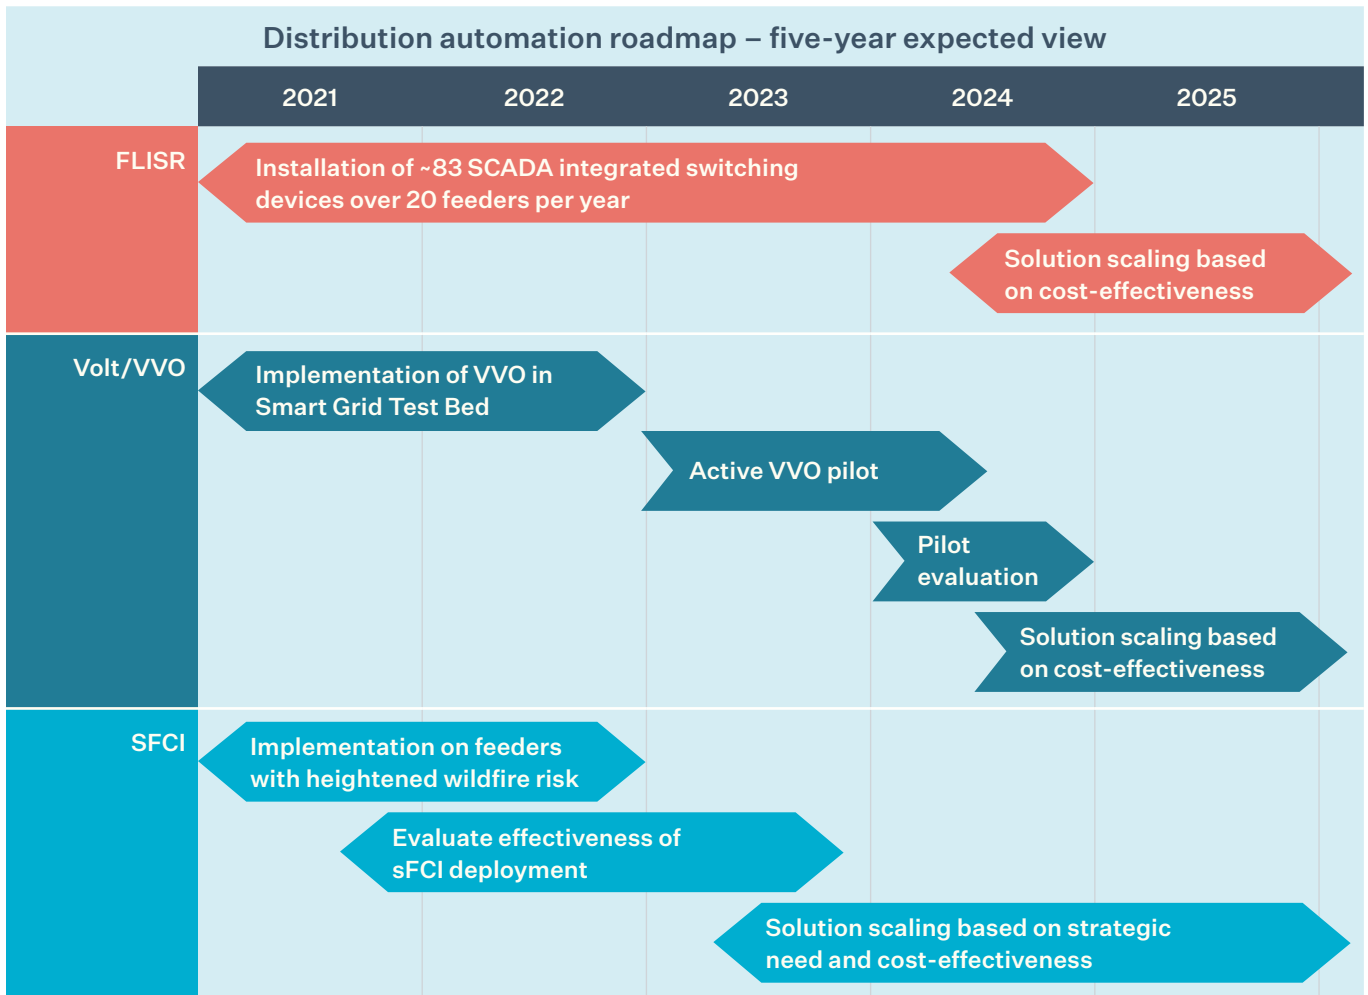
Distribution automation roadmap – five-year expected view

| | 2021 | 2022 | 2023 | 2024 | 2025 |
|---|---|---|---|---|---|

FLISR

Installation of ~83 SCADA integrated switching devices over 20 feeders per year

Solution scaling based on cost-effectiveness

Volt/VVO

Implementation of VVO in Smart Grid Test Bed

Active VVO pilot

Pilot evaluation

Solution scaling based on cost-effectiveness

SFCI

Implementation on feeders with heightened wildfire risk

Evaluate effectiveness of sFCI deployment

Solution scaling based on strategic need and cost-effectiveness